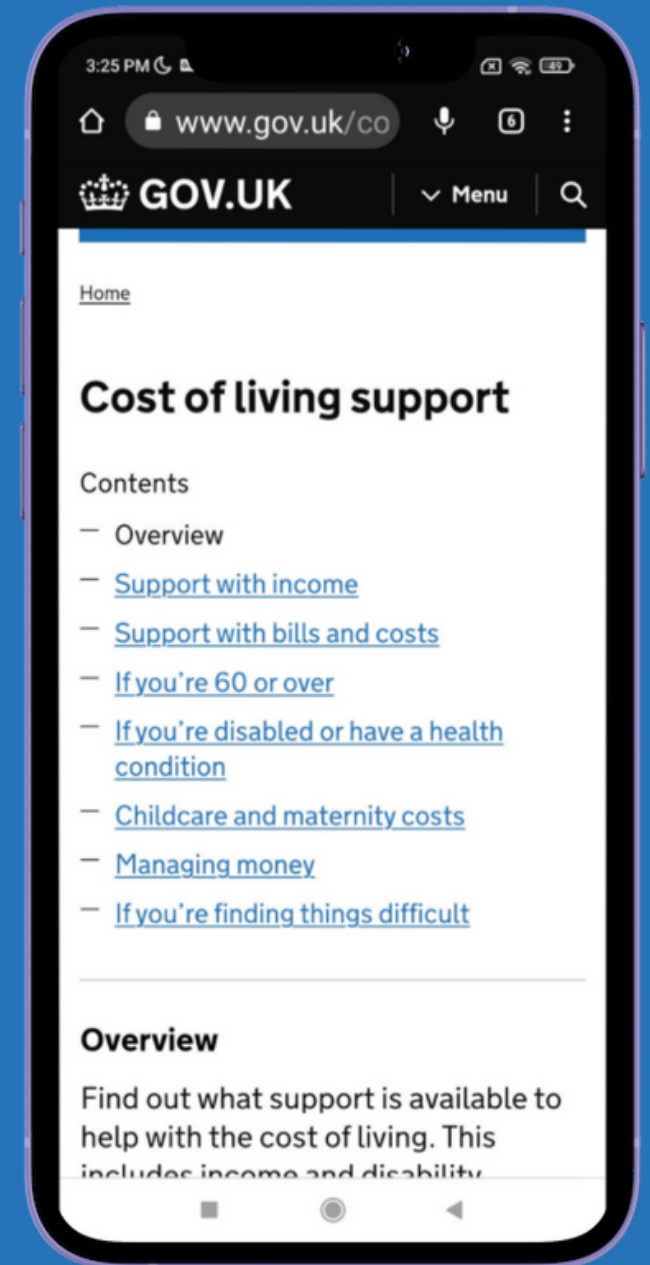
3:25 PM

49

www.gov.uk/co

6

GOV.UK

Menu

Home

Cost of living support

Contents

— Overview
— Support with income
— Support with bills and costs
— If you're 60 or over
— If you're disabled or have a health condition
— Childcare and maternity costs
— Managing money
— If you're finding things difficult

Overview

Find out what support is available to help with the cost of living. This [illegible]